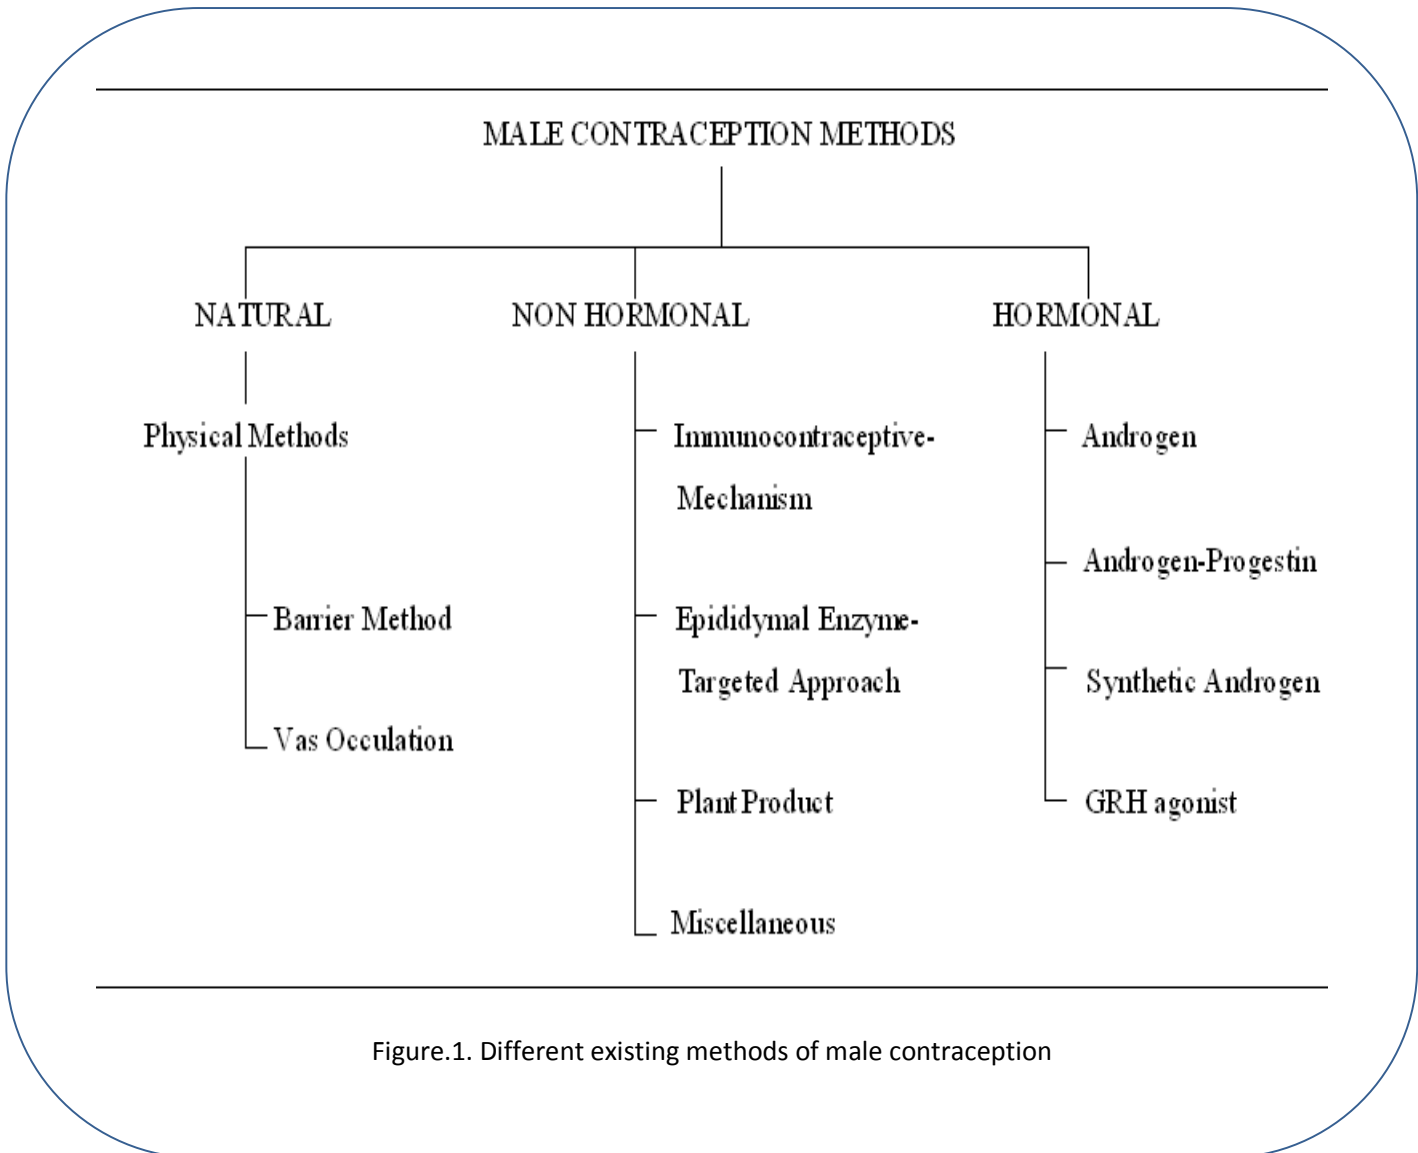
MALE CONTRACEPTION METHODS

NATURAL

Physical Methods

Barrier Method

Vas Occulation

NON HORMONAL

Immunocontraceptive-Mechanism

Epididymal Enzyme-Targeted Approach

Plant Product

Miscellaneous

HORMONAL

Androgen

Androgen-Progestin

Synthetic Androgen

GRH agonist

Figure.1. Different existing methods of male contraception